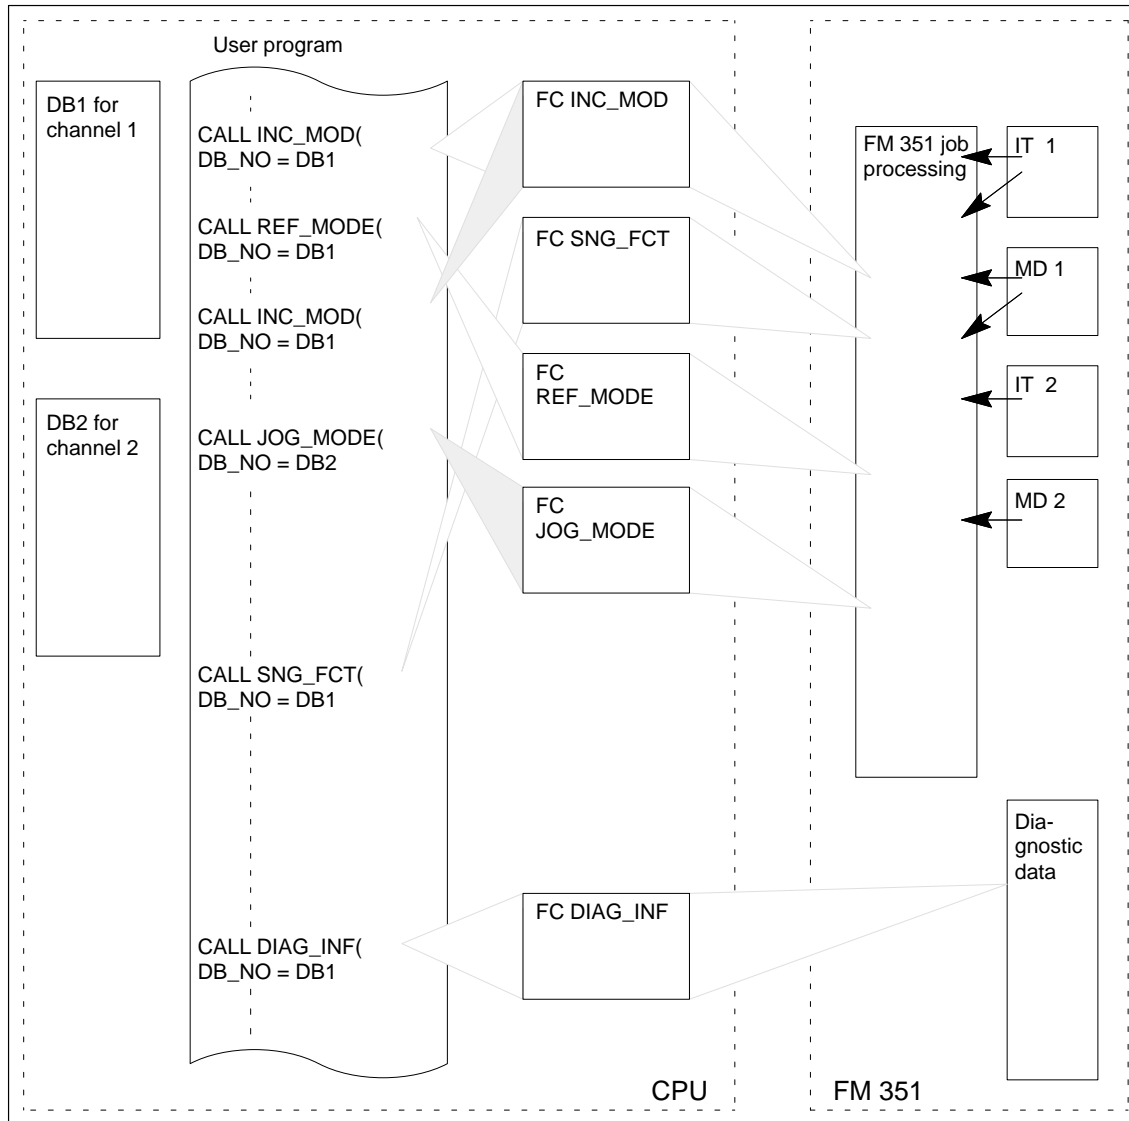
User program

DB1 for channel 1

DB2 for channel 2

CALL INC_MOD(
DB_NO = DB1

CALL REF_MODE(
DB_NO = DB1

CALL INC_MOD(
DB_NO = DB1

CALL JOG_MODE(
DB_NO = DB2

CALL SNG_FCT(
DB_NO = DB1

CALL DIAG_INF(
DB_NO = DB1

FC INC_MOD

FC SNG_FCT

FC REF_MODE

FC JOG_MODE

FC DIAG_INF

FM 351 job processing

IT 1

MD 1

IT 2

MD 2

Diagnostic data

CPU

FM 351